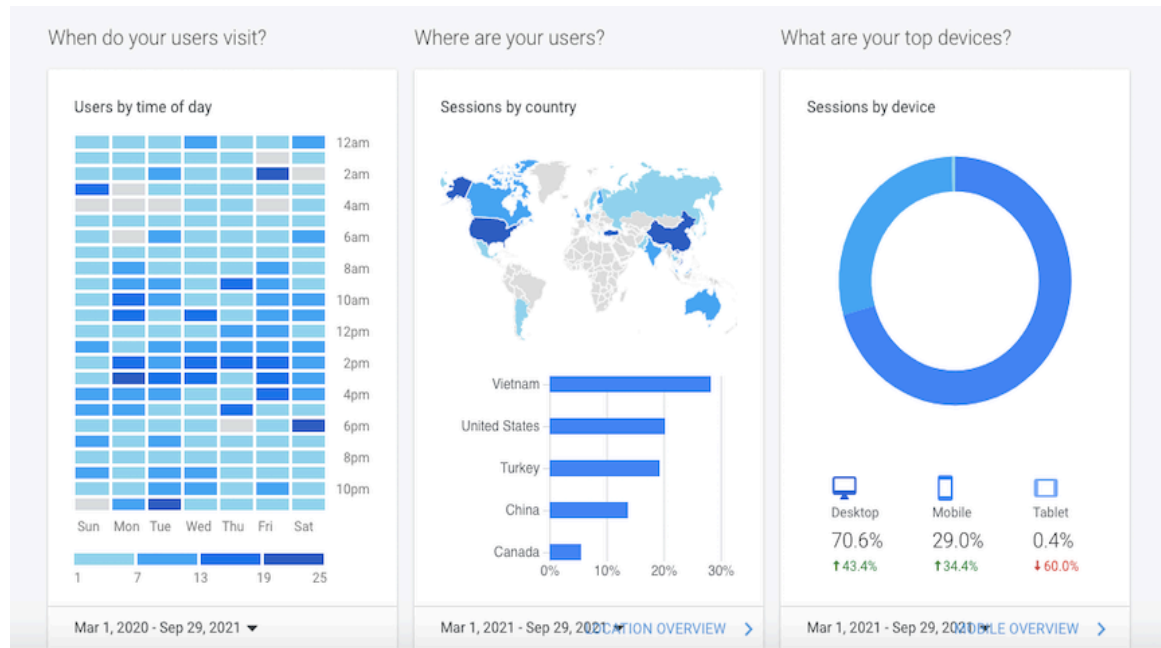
When do your users visit?

Users by time of day

12am
2am
4am
6am
8am
10am
12pm
2pm
4pm
6pm
8pm
10pm

Sun Mon Tue Wed Thu Fri Sat

1 7 13 19 25

Mar 1, 2020 - Sep 29, 2021

Where are your users?

Sessions by country

Vietnam
United States
Turkey
China
Canada

0% 10% 20% 30%

Mar 1, 2021 - Sep 29, 2021 LOCATION OVERVIEW

What are your top devices?

Sessions by device

Desktop
70.6%
43.4%

Mobile
29.0%
34.4%

Tablet
0.4%
60.0%

Mar 1, 2021 - Sep 29, 2021 MOBILE OVERVIEW